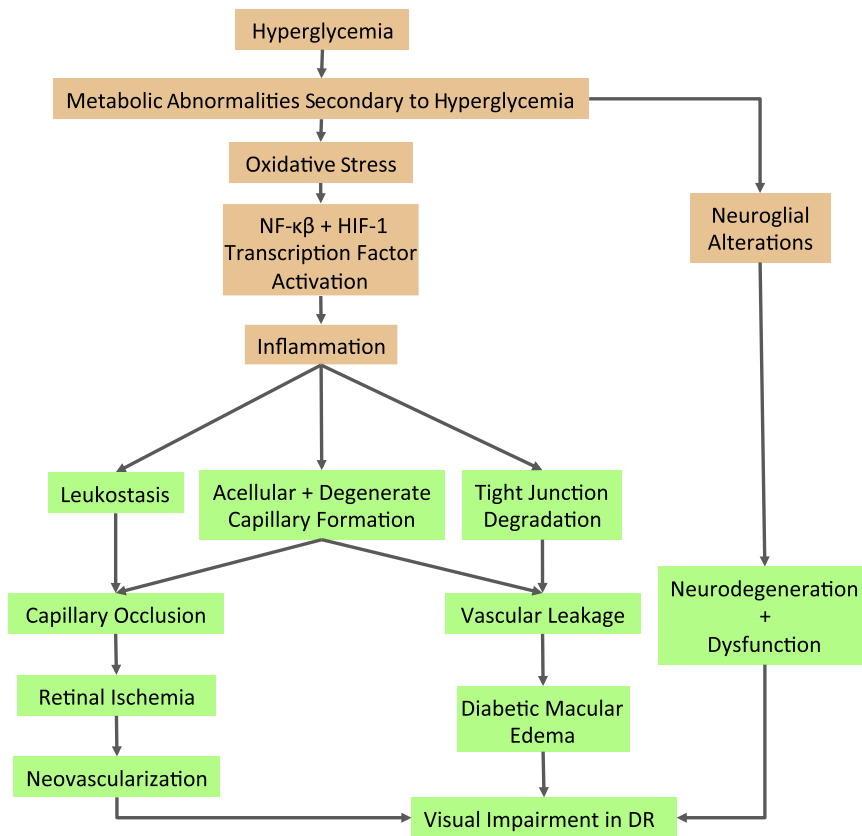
Hyperglycemia

Metabolic Abnormalities Secondary to Hyperglycemia

Oxidative Stress

NF-κβ + HIF-1 Transcription Factor Activation

Inflammation

Neuroglial Alterations

Leukostasis

Acellular + Degenerate Capillary Formation

Tight Junction Degradation

Capillary Occlusion

Vascular Leakage

Neurodegeneration + Dysfunction

Retinal Ischemia

Diabetic Macular Edema

Neovascularization

Visual Impairment in DR